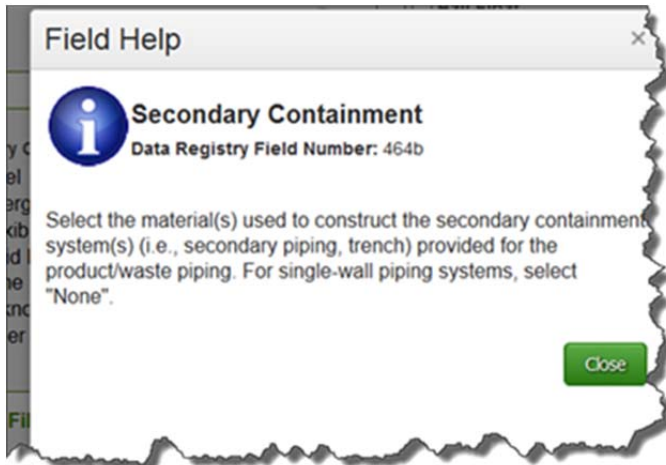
Field Help

×

Secondary Containment

Data Registry Field Number: 464b

Select the material(s) used to construct the secondary containment system(s) (i.e., secondary piping, trench) provided for the product/waste piping. For single-wall piping systems, select "None".

Close